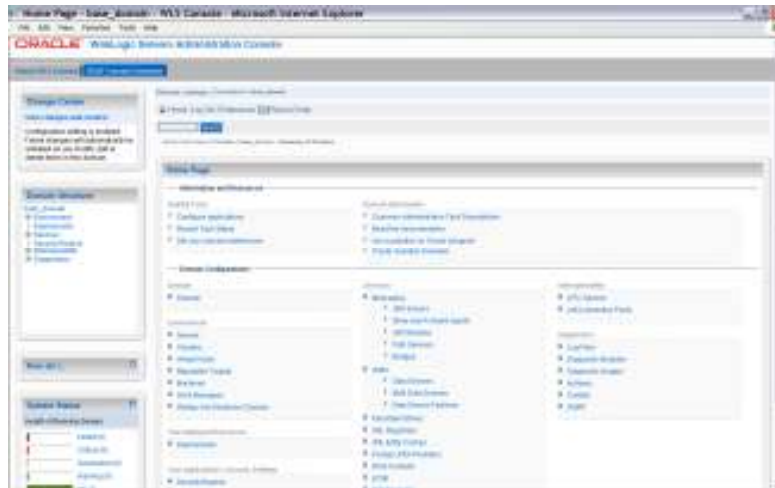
Home Page - base_domain - WLS Console - Microsoft Internet Explorer

ORACLE WebLogic Server Administration Console

Change Center

Domain Structure

Home Page

Information and Resources

Domain Configurations

How do I...

System Status

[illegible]